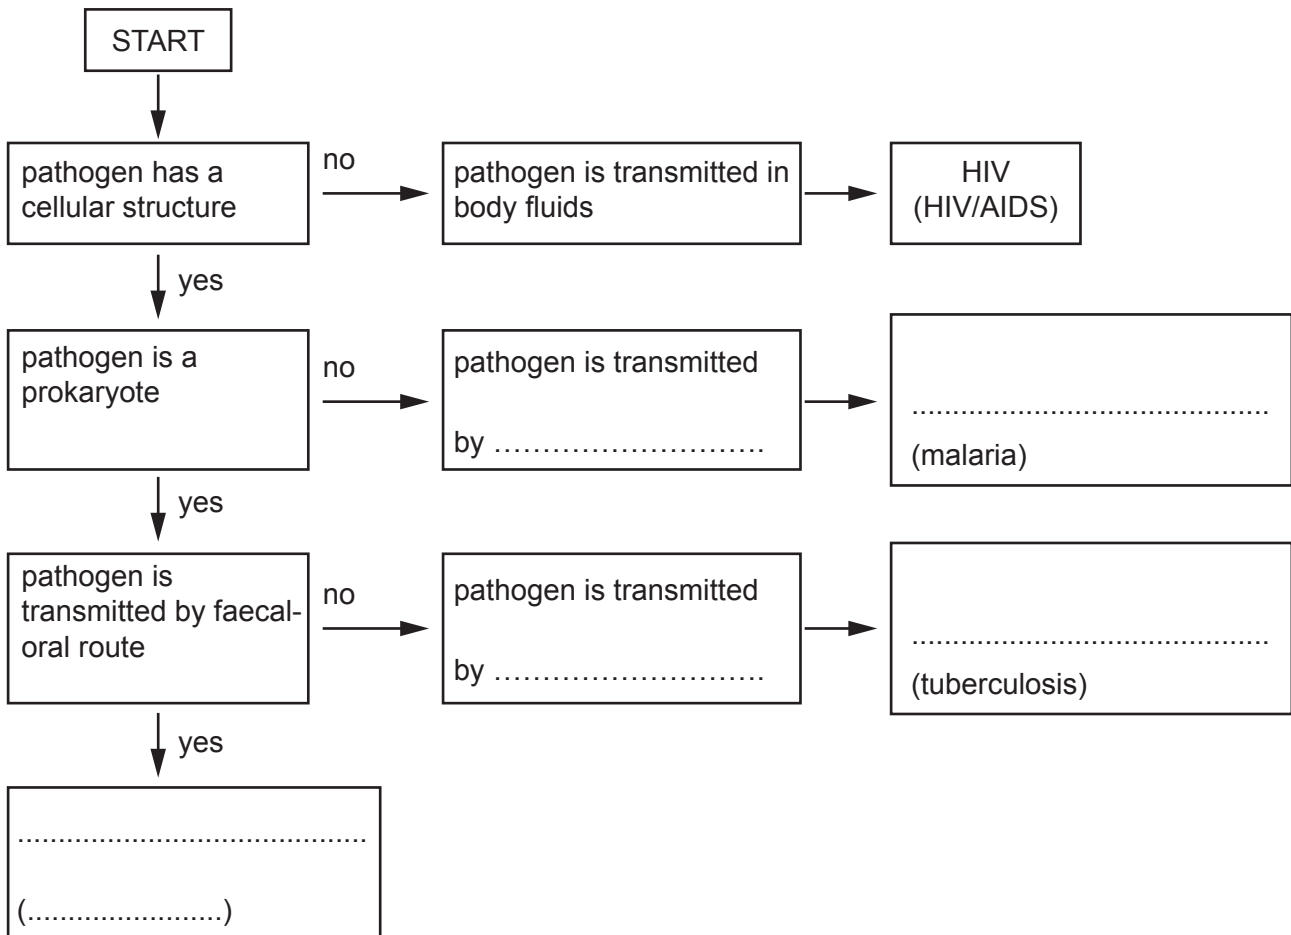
START

pathogen has a cellular structure

no

pathogen is transmitted in body fluids

HIV
(HIV/AIDS)

yes

pathogen is a prokaryote

no

pathogen is transmitted

by ............................

..........................................
(malaria)

yes

pathogen is transmitted by faecal-oral route

no

pathogen is transmitted

by ............................

..........................................
(tuberculosis)

yes

..........................................
(........................)